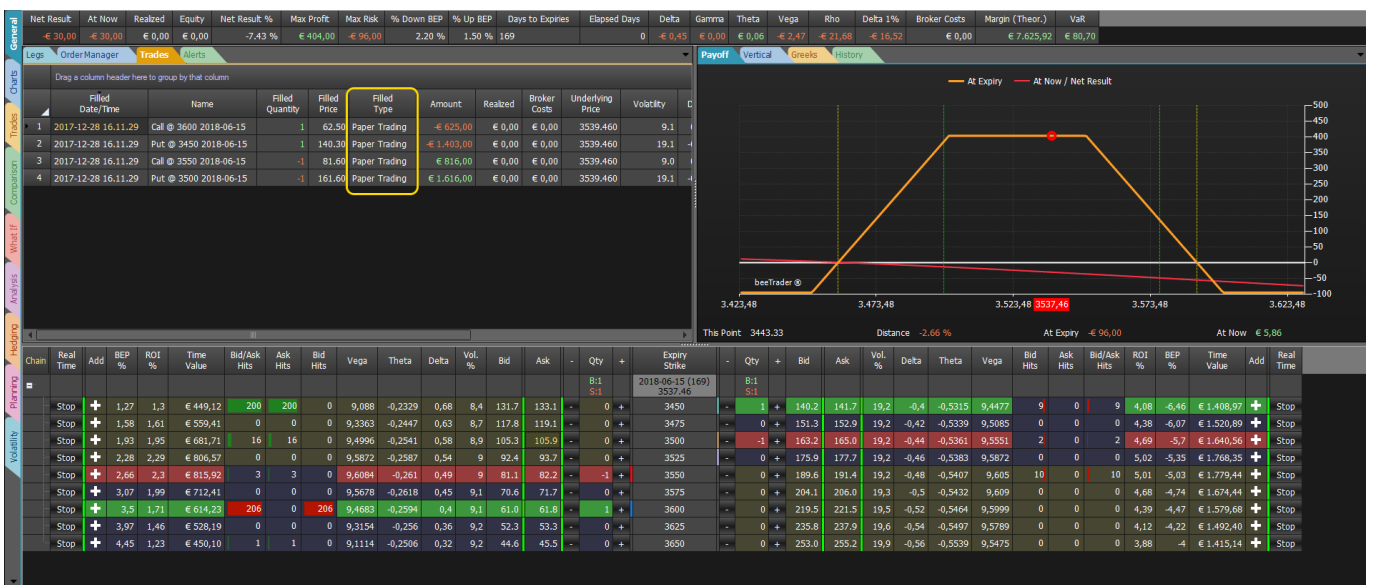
General | Charts | Trades | Comparison | What If | Analysis | Hedging | Planning | Volatility

| Net Result | At Now | Realized | Equity | Net Result % | Max Profit | Max Risk | % Down BEP | % Up BEP | Days to Expiries | Elapsed Days | Delta | Gamma | Theta | Vega | Rho | Delta 1% | Broker Costs | Margin (Theor.) | VaR |
|---|---|---|---|---|---|---|---|---|---|---|---|---|---|---|---|---|---|---|---|
| -€ 30,00 | -€ 30,00 | € 0,00 | € 0,00 | -7.43 % | € 404,00 | -€ 96,00 | 2.20 % | 1.50 % | 169 | 0 | -€ 0,45 | € 0,00 | € 0,06 | -€ 2,47 | -€ 21,68 | -€ 16,52 | € 0,00 | € 7.625,92 | € 80,70 |

Legs | Order Manager | Trades | Alerts

Drag a column header here to group by that column

| | Filled Date/Time | Name | Filled Quantity | Filled Price | Filled Type | Amount | Realized | Broker Costs | Underlying Price | Volatility |
|---|---|---|---|---|---|---|---|---|---|---|
| 1 | 2017-12-28 16.11.29 | Call @ 3600 2018-06-15 | 1 | 62.50 | Paper Trading | -€ 625,00 | € 0,00 | € 0,00 | 3539.460 | 9.1 |
| 2 | 2017-12-28 16.11.29 | Put @ 3450 2018-06-15 | 1 | 140.30 | Paper Trading | -€ 1.403,00 | € 0,00 | € 0,00 | 3539.460 | 19.1 |
| 3 | 2017-12-28 16.11.29 | Call @ 3550 2018-06-15 | -1 | 81.60 | Paper Trading | € 816,00 | € 0,00 | € 0,00 | 3539.460 | 9.0 |
| 4 | 2017-12-28 16.11.29 | Put @ 3500 2018-06-15 | -1 | 161.60 | Paper Trading | € 1.616,00 | € 0,00 | € 0,00 | 3539.460 | 19.1 |

Payoff | Vertical | Greeks | History

At Expiry — At Now / Net Result

500 450 400 350 300 250 200 150 100 50 0 -50 -100

beeTrader ®

3.423,48 3.473,48 3.523,48 3537,46 3.573,48 3.623,48

This Point 3443.33 Distance -2.66 % At Expiry -€ 96,00 At Now € 5,86

| Chain | Real Time | Add | BEP % | ROI % | Time Value | Bid/Ask Hits | Ask Hits | Bid Hits | Vega | Theta | Delta | Vol. % | Bid | Ask | - | Qty | + | Expiry Strike | - | Qty | + | Bid | Ask | Vol. % | Delta | Theta | Vega | Bid Hits | Ask Hits | Bid/Ask Hits | ROI % | BEP % | Time Value | Add | Real Time |
|---|---|---|---|---|---|---|---|---|---|---|---|---|---|---|---|---|---|---|---|---|---|---|---|---|---|---|---|---|---|---|---|---|---|---|---|
| | | | | | | | | | | | | | | | | B:1 S:1 | | 2018-06-15 (169) 3537.46 | | B:1 S:1 | | | | | | | | | | | | | | | |
| | Stop | + | 1,27 | 1,3 | € 449,12 | 200 | 200 | 0 | 9,088 | -0,2329 | 0,68 | 8,4 | 131.7 | 133.1 | - | 0 | + | 3450 | - | 1 | + | 140.2 | 141.7 | 19,2 | -0,4 | -0,5315 | 9,4477 | 9 | 0 | 9 | 4,08 | -6,46 | € 1.408,97 | + | Stop |
| | Stop | + | 1,58 | 1,61 | € 559,41 | 0 | 0 | 0 | 9,3363 | -0,2447 | 0,63 | 8,7 | 117.8 | 119.1 | - | 0 | + | 3475 | - | 0 | + | 151.3 | 152.9 | 19,2 | -0,42 | -0,5339 | 9,5085 | 0 | 0 | 0 | 4,38 | -6,07 | € 1.520,89 | + | Stop |
| | Stop | + | 1,93 | 1,95 | € 681,71 | 16 | 16 | 0 | 9,4996 | -0,2541 | 0,58 | 8,9 | 105.3 | 105.9 | - | 0 | + | 3500 | - | -1 | + | 163.2 | 165.0 | 19,2 | -0,44 | -0,5361 | 9,5551 | 2 | 0 | 2 | 4,69 | -5,7 | € 1.640,56 | + | Stop |
| | Stop | + | 2,28 | 2,29 | € 806,57 | 0 | 0 | 0 | 9,5872 | -0,2587 | 0,54 | 9 | 92.4 | 93.7 | - | 0 | + | 3525 | - | 0 | + | 175.9 | 177.7 | 19,2 | -0,46 | -0,5383 | 9,5872 | 0 | 0 | 0 | 5,02 | -5,35 | € 1.768,35 | + | Stop |
| | Stop | + | 2,66 | 2,3 | € 815,92 | 3 | 3 | 0 | 9,6084 | -0,261 | 0,49 | 9 | 81.1 | 82.2 | - | -1 | + | 3550 | - | 0 | + | 189.6 | 191.4 | 19,2 | -0,48 | -0,5407 | 9,605 | 10 | 0 | 10 | 5,01 | -5,03 | € 1.779,44 | + | Stop |
| | Stop | + | 3,07 | 1,99 | € 712,41 | 0 | 0 | 0 | 9,5678 | -0,2618 | 0,45 | 9,1 | 70.6 | 71.7 | - | 0 | + | 3575 | - | 0 | + | 204.1 | 206.0 | 19,3 | -0,5 | -0,5432 | 9,609 | 0 | 0 | 0 | 4,68 | -4,74 | € 1.674,44 | + | Stop |
| | Stop | + | 3,5 | 1,71 | € 614,23 | 206 | 0 | 206 | 9,4683 | -0,2594 | 0,4 | 9,1 | 61.0 | 61.8 | - | 1 | + | 3600 | - | 0 | + | 219.5 | 221.5 | 19,5 | -0,52 | -0,5464 | 9,5999 | 0 | 0 | 0 | 4,39 | -4,47 | € 1.579,68 | + | Stop |
| | Stop | + | 3,97 | 1,46 | € 528,19 | 0 | 0 | 0 | 9,3154 | -0,256 | 0,36 | 9,2 | 52.3 | 53.3 | - | 0 | + | 3625 | - | 0 | + | 235.8 | 237.9 | 19,6 | -0,54 | -0,5497 | 9,5789 | 0 | 0 | 0 | 4,12 | -4,22 | € 1.492,40 | + | Stop |
| | Stop | + | 4,45 | 1,23 | € 450,10 | 1 | 1 | 0 | 9,1114 | -0,2506 | 0,32 | 9,2 | 44.6 | 45.5 | - | 0 | + | 3650 | - | 0 | + | 253.0 | 255.2 | 19,9 | -0,56 | -0,5539 | 9,5475 | 0 | 0 | 0 | 3,88 | -4 | € 1.415,14 | + | Stop |